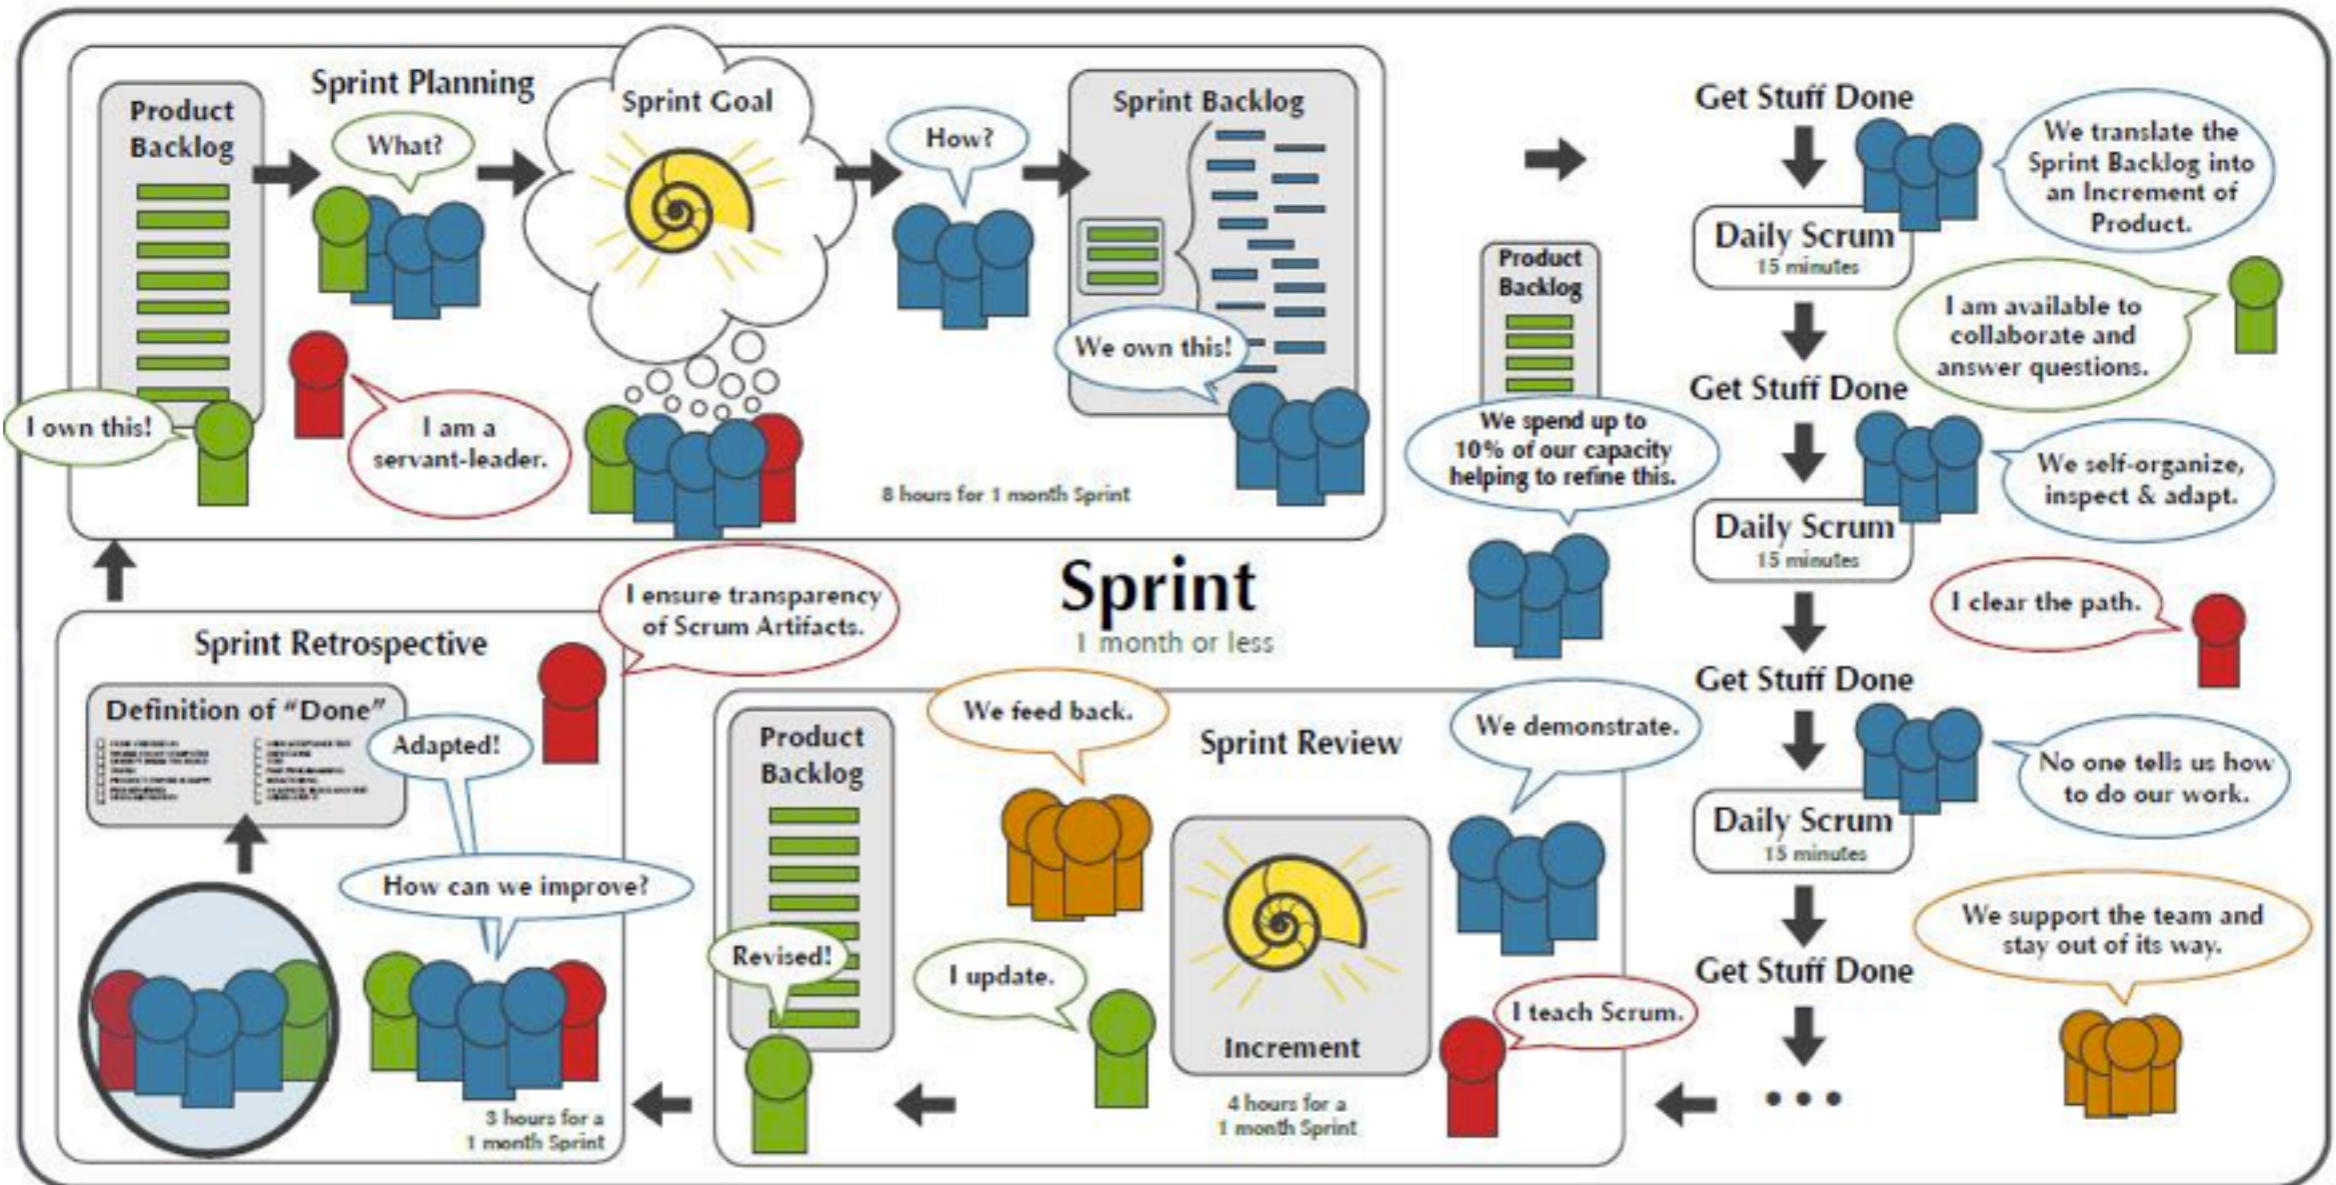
Product Backlog

Sprint Planning

What?

Sprint Goal

How?

Sprint Backlog

We own this!

I own this!

I am a servant-leader.

8 hours for 1 month Sprint

Product Backlog

We spend up to 10% of our capacity helping to refine this.

Get Stuff Done

We translate the Sprint Backlog into an Increment of Product.

Daily Scrum
15 minutes

I am available to collaborate and answer questions.

Get Stuff Done

We self-organize, inspect & adapt.

Daily Scrum
15 minutes

I clear the path.

Get Stuff Done

No one tells us how to do our work.

Daily Scrum
15 minutes

We support the team and stay out of its way.

Get Stuff Done

• • •

Sprint
1 month or less

I ensure transparency of Scrum Artifacts.

Sprint Retrospective

Definition of "Done"

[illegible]

Adapted!

How can we improve?

3 hours for a 1 month Sprint

Product Backlog

Revised!

We feed back.

Sprint Review

We demonstrate.

I update.

Increment

4 hours for a 1 month Sprint

I teach Scrum.